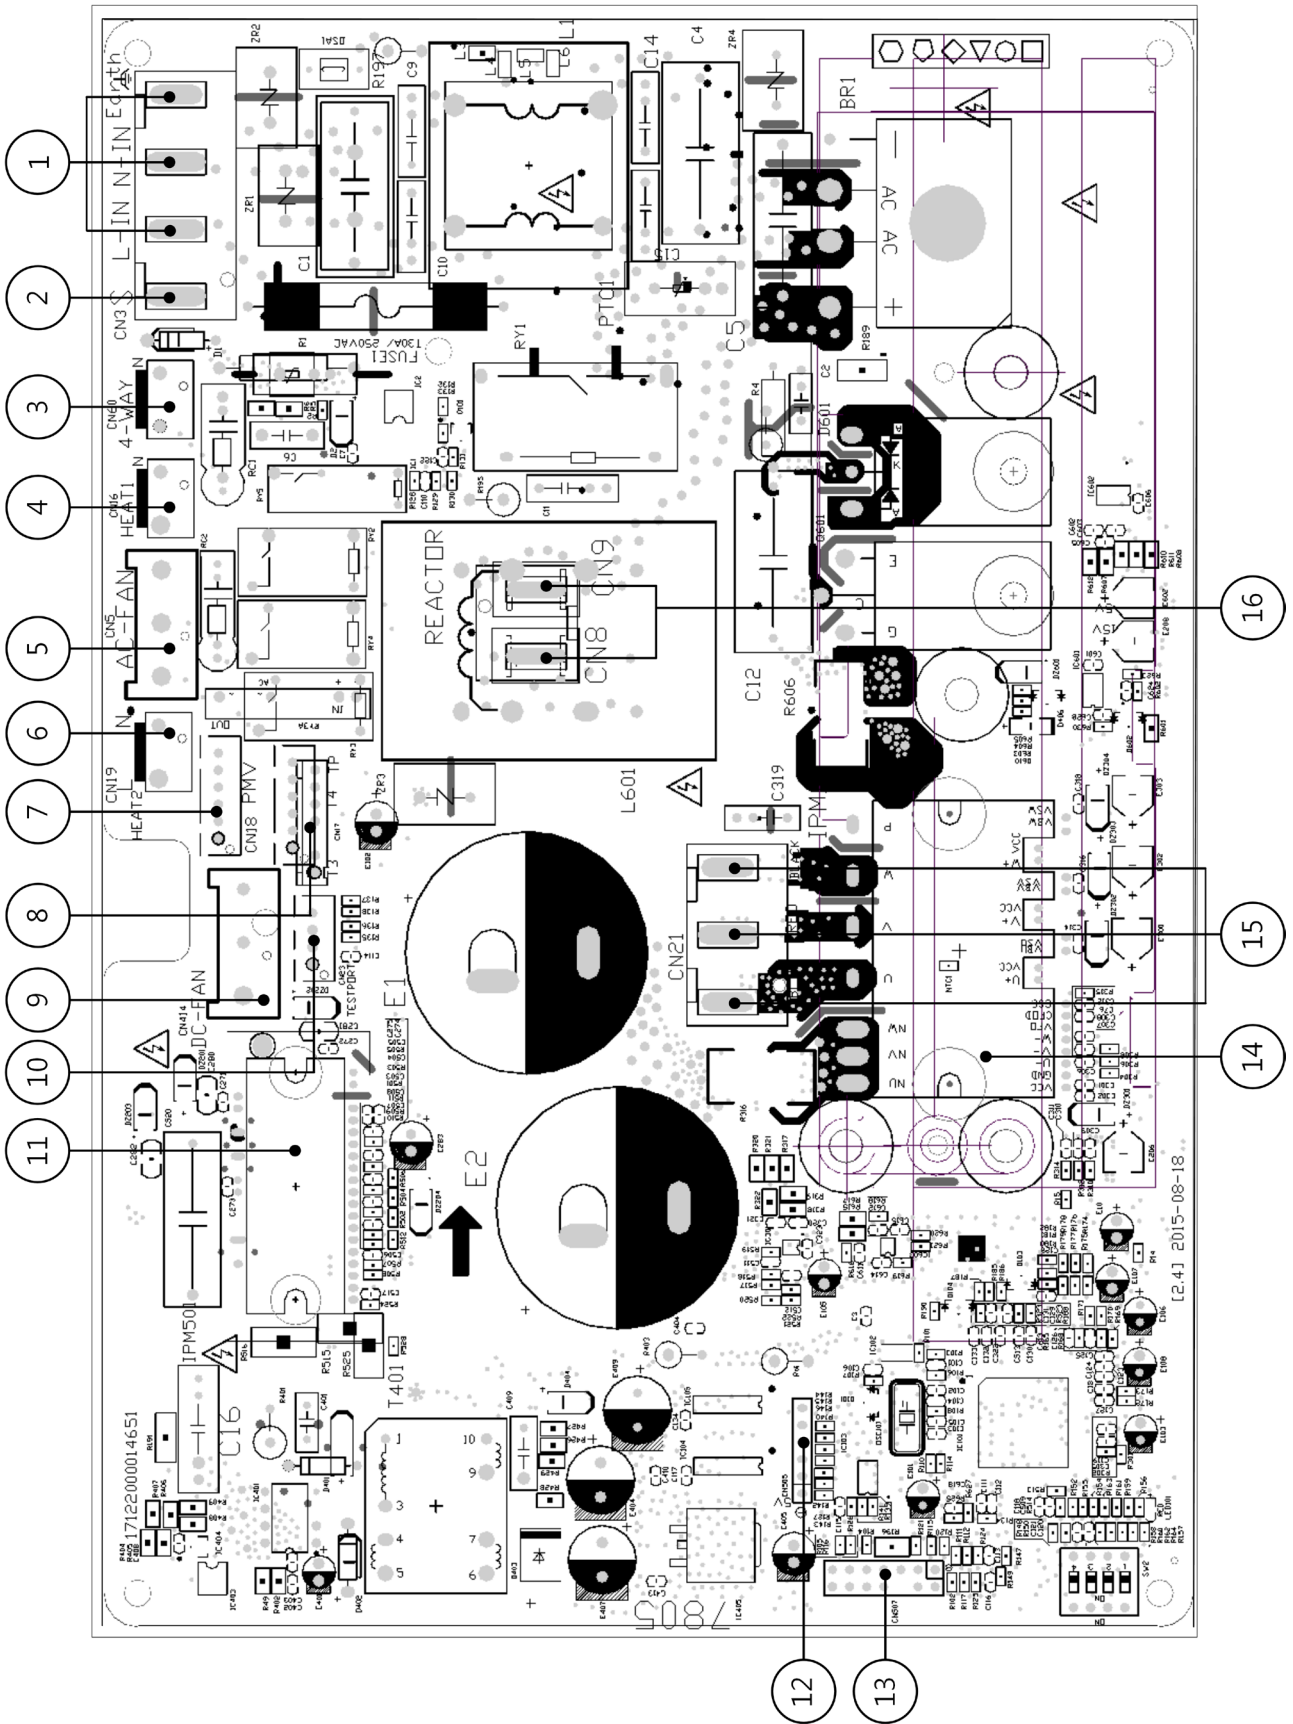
1
2
3
4
5
6
7
8
9
10
11
12
13
14
15
16
Earth
L-IN N-IN
CN3
ZR2
ZR1
C1
DSA1
R197
C9
C10
L1
C14
C4
ZR4
BR1
AC AC
C13
PTC1
FUSE1
T30A/250VAC
CN60
4-WAY
CN16
HEAT1
CN5
AC-FAN
CN19
HEAT2
CN18 PMV
CN17
DC-FAN
CN414
TESTPORT
RY1
REACTOR
CN9
CN8
L601
C12
R606
C5
R189
R4
D501
Q501
C319
IPM
CN21
E1
E2
IPM500
R515
R525
T401
C16
17122000014651
7805
[2.4] 2015-08-18
SW2
ON